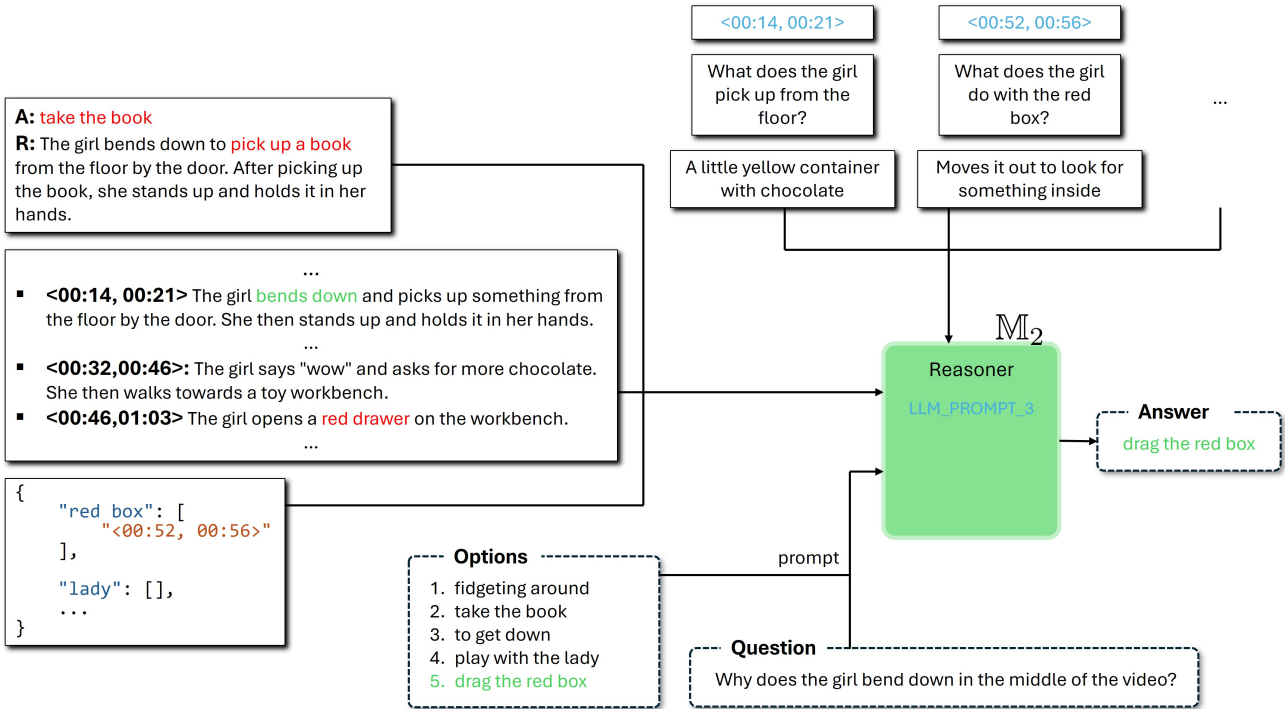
A: take the book
R: The girl bends down to pick up a book from the floor by the door. After picking up the book, she stands up and holds it in her hands.

<00:14, 00:21>

What does the girl pick up from the floor?

A little yellow container with chocolate

<00:52, 00:56>

What does the girl do with the red box?

Moves it out to look for something inside

...

...
- <00:14, 00:21> The girl bends down and picks up something from the floor by the door. She then stands up and holds it in her hands.
...
- <00:32,00:46>: The girl says "wow" and asks for more chocolate. She then walks towards a toy workbench.
- <00:46,01:03> The girl opens a red drawer on the workbench.
...

$\mathbb{M}_2$

Reasoner

LLM_PROMPT_3

Answer
drag the red box

{
    "red box": [
        "<00:52, 00:56>"
    ],
    "lady": [],
    ...
}

prompt

Options
1. fidgeting around
2. take the book
3. to get down
4. play with the lady
5. drag the red box

Question
Why does the girl bend down in the middle of the video?